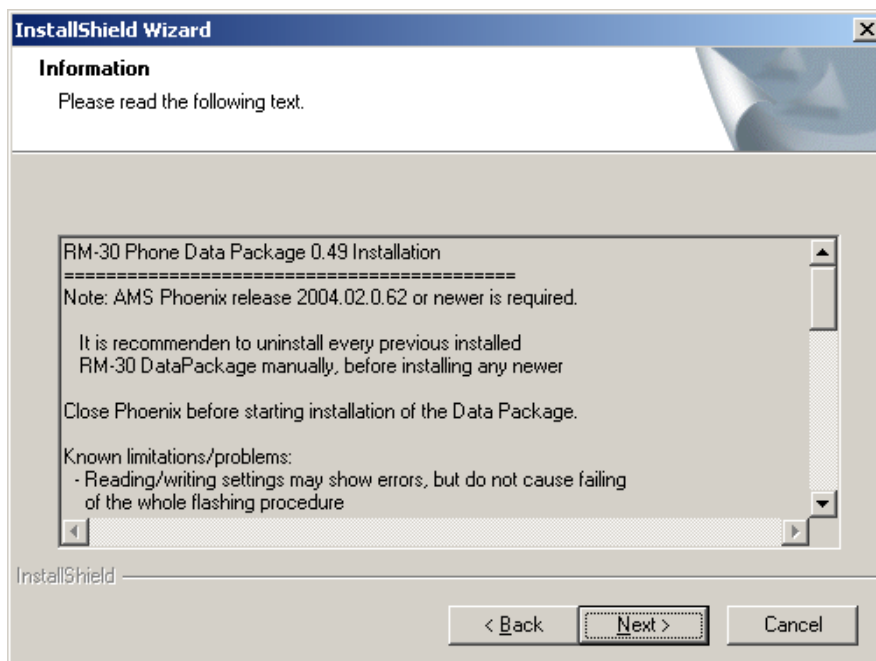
InstallShield Wizard

Information

Please read the following text.

RM-30 Phone Data Package 0.49 Installation
==========================================
Note: AMS Phoenix release 2004.02.0.62 or newer is required.

It is recommenden to uninstall every previous installed RM-30 DataPackage manually, before installing any newer

Close Phoenix before starting installation of the Data Package.

Known limitations/problems:
- Reading/writing settings may show errors, but do not cause failing of the whole flashing procedure

InstallShield

< Back Next > Cancel